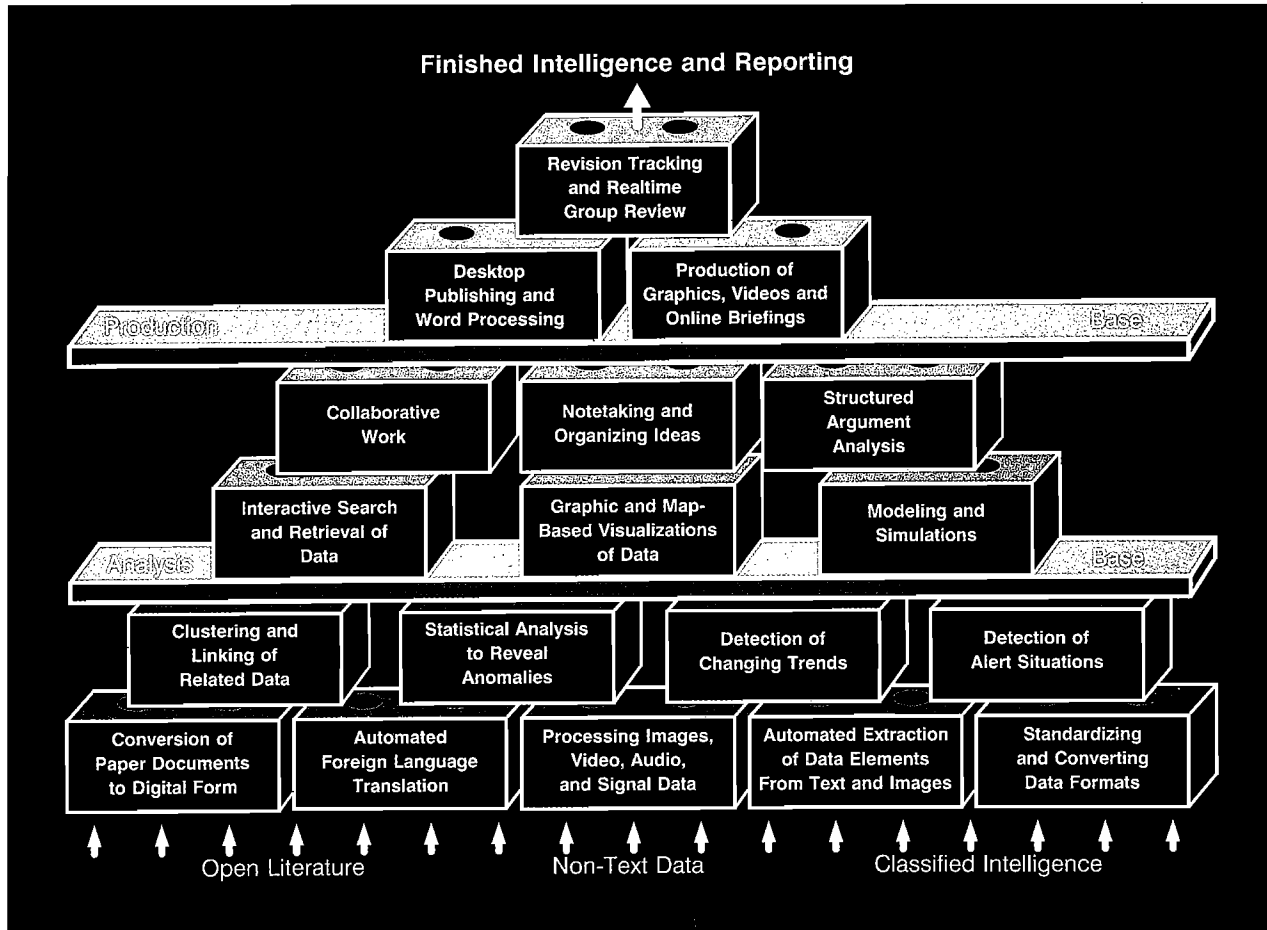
Finished Intelligence and Reporting

Revision Tracking and Realtime Group Review

Desktop Publishing and Word Processing

Production of Graphics, Videos and Online Briefings

Production

Base

Collaborative Work

Notetaking and Organizing Ideas

Structured Argument Analysis

Interactive Search and Retrieval of Data

Graphic and Map-Based Visualizations of Data

Modeling and Simulations

Analysis

Base

Clustering and Linking of Related Data

Statistical Analysis to Reveal Anomalies

Detection of Changing Trends

Detection of Alert Situations

Conversion of Paper Documents to Digital Form

Automated Foreign Language Translation

Processing Images, Video, Audio, and Signal Data

Automated Extraction of Data Elements From Text and Images

Standardizing and Converting Data Formats

Open Literature

Non-Text Data

Classified Intelligence